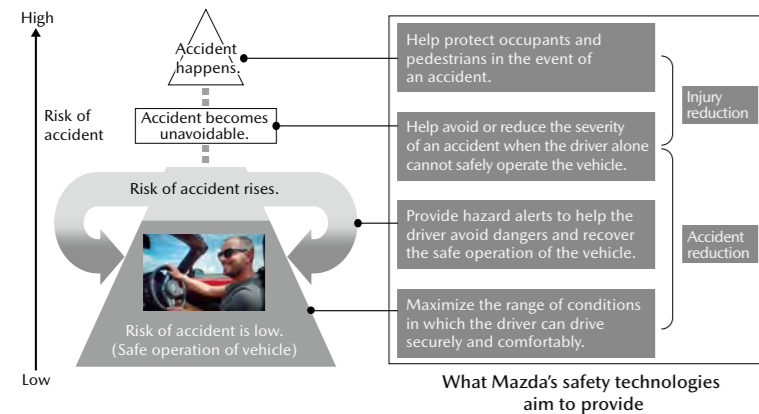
High

Risk of accident

Low

Accident happens.

Accident becomes unavoidable.

Risk of accident rises.

Risk of accident is low. (Safe operation of vehicle)

Help protect occupants and pedestrians in the event of an accident.

Help avoid or reduce the severity of an accident when the driver alone cannot safely operate the vehicle.

Provide hazard alerts to help the driver avoid dangers and recover the safe operation of the vehicle.

Maximize the range of conditions in which the driver can drive securely and comfortably.

Injury reduction

Accident reduction

What Mazda's safety technologies aim to provide